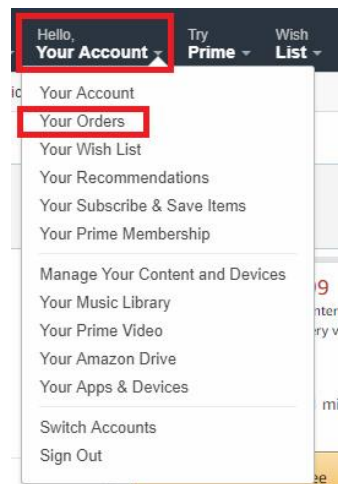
Hello,
Your Account

Try
Prime

Wish
List

Your Account
Your Orders
Your Wish List
Your Recommendations
Your Subscribe & Save Items
Your Prime Membership

Manage Your Content and Devices
Your Music Library
Your Prime Video
Your Amazon Drive
Your Apps & Devices

Switch Accounts
Sign Out